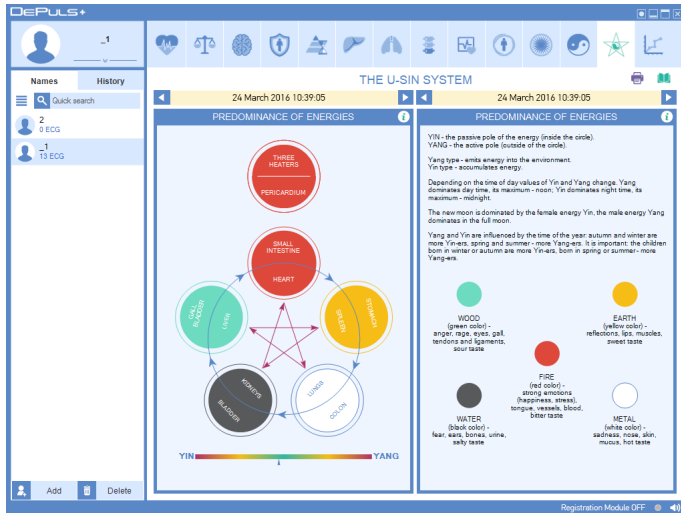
DEPULS

_1

Names History

Quick search

2
0 ECG

_1
13 ECG

Add Delete

THE U-SIN SYSTEM

24 March 2016 10:39:05

24 March 2016 10:39:05

PREDOMINANCE OF ENERGIES

PREDOMINANCE OF ENERGIES

THREE HEATERS

PERICARDIUM

SMALL INTESTINE

HEART

STOMACH

SPLEEN

GALL BLADDER

LIVER

KIDNEYS

BLADDER

LUNGS

COLON

YIN

YANG

YIN - the passive pole of the energy (inside the circle).
YANG - the active pole (outside of the circle).

Yang type - emits energy into the environment.
Yin type - accumulates energy.

Depending on the time of day values of Yin and Yang change. Yang dominates day time, its maximum - noon; Yin dominates night time, its maximum - midnight.

The new moon is dominated by the female energy Yin, the male energy Yang dominates in the full moon.

Yang and Yin are influenced by the time of the year: autumn and winter are more Yin-ers, spring and summer - more Yang-ers. It is important: the children born in winter or autumn are more Yin-ers, born in spring or summer - more Yang-ers.

WOOD
(green color) -
anger, rage, eyes, gall, tendons and ligaments, sour taste

EARTH
(yellow color) -
reflections, lips, muscles, sweet taste

FIRE
(red color) -
strong emotions (happiness, stress), tongue, vessels, blood, bitter taste

WATER
(black color) -
fear, ears, bones, urine, salty taste

METAL
(white color) -
sadness, nose, skin, mucus, hot taste

Registration Module OFF